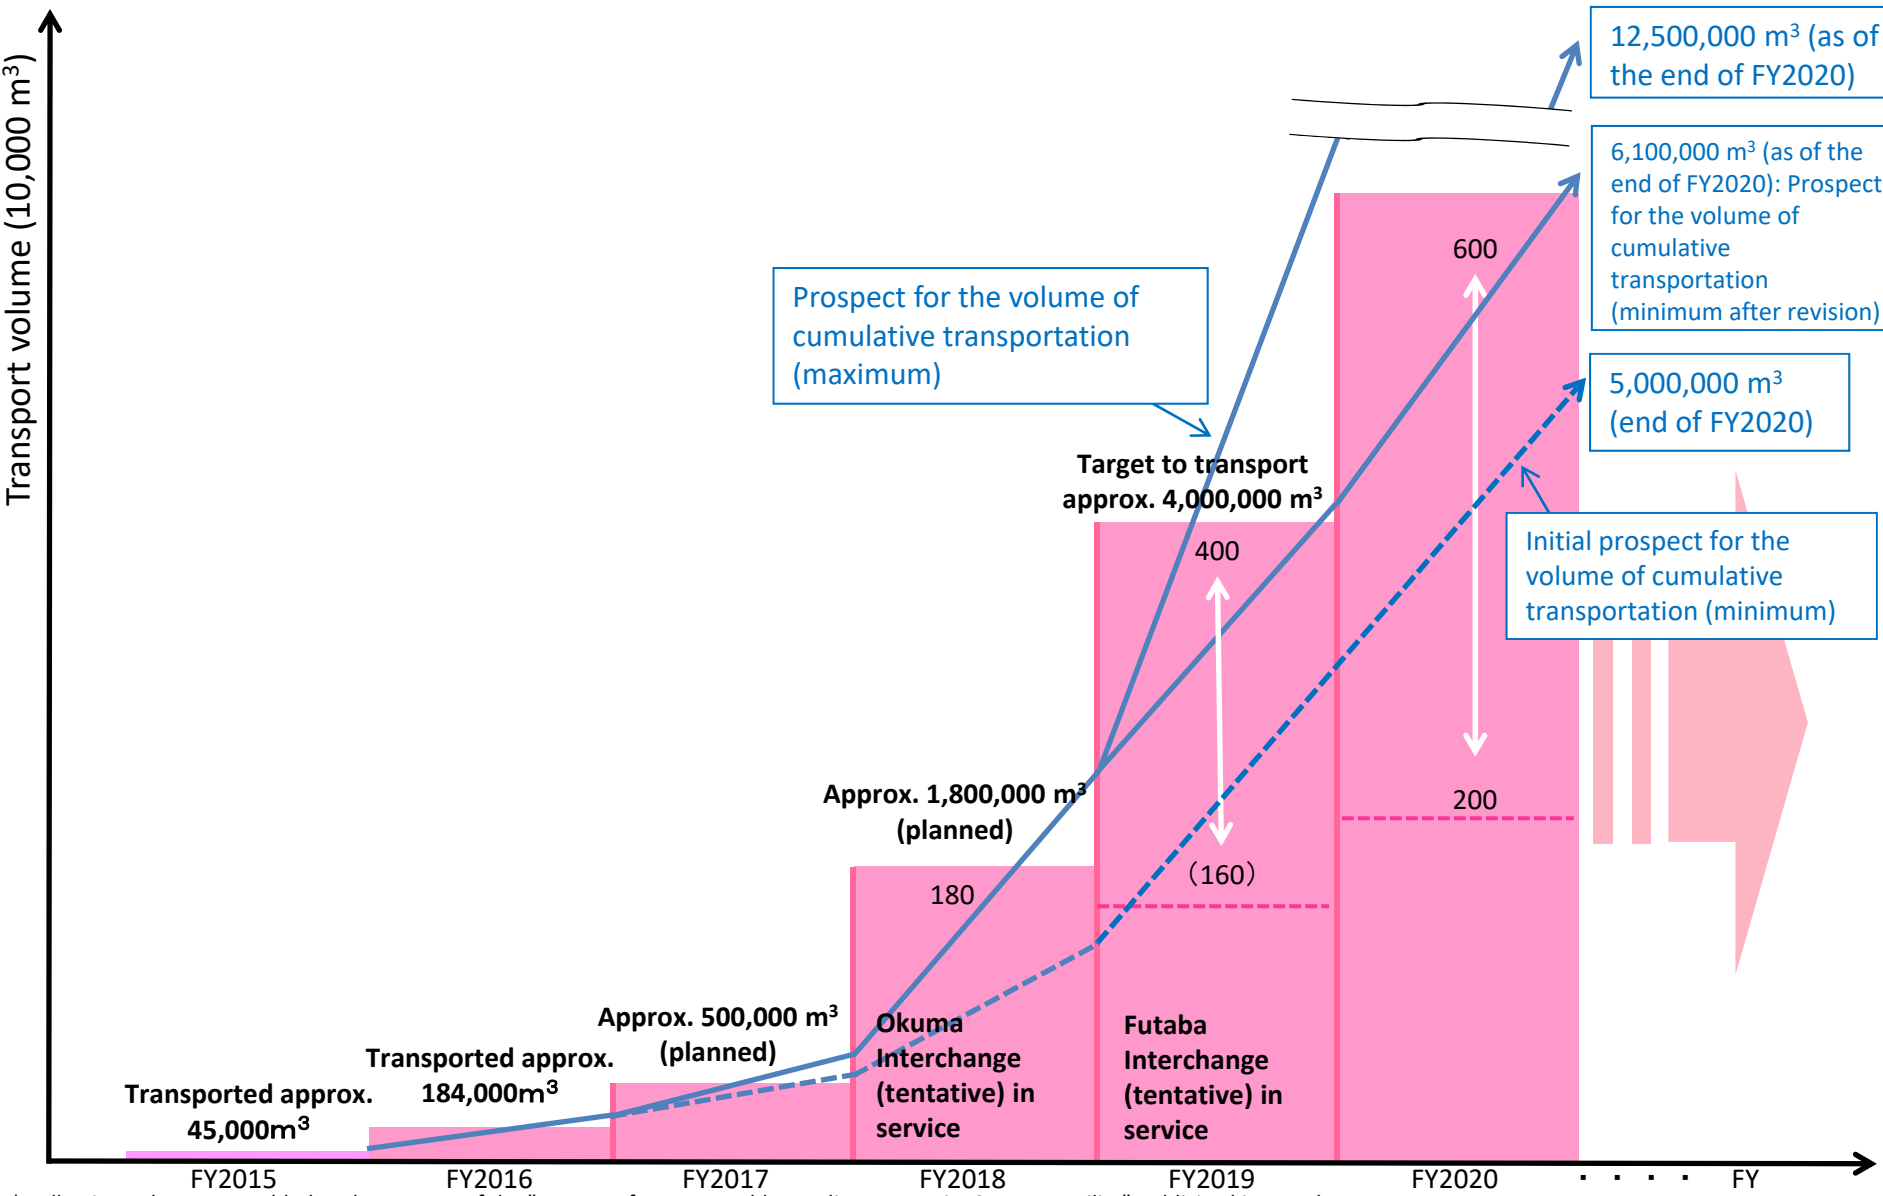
Transport volume (10,000 $m^3$)

12,500,000 $m^3$ (as of the end of FY2020)

6,100,000 $m^3$ (as of the end of FY2020): Prospect for the volume of cumulative transportation (minimum after revision)

Prospect for the volume of cumulative transportation (maximum)

5,000,000 $m^3$ (end of FY2020)

Initial prospect for the volume of cumulative transportation (minimum)

Target to transport approx. 4,000,000 $m^3$

600

400

200

（160）

180

Approx. 1,800,000 $m^3$ (planned)

Approx. 500,000 $m^3$ (planned)

Transported approx. 184,000$m^3$

Transported approx. 45,000$m^3$

Okuma Interchange (tentative) in service

Futaba Interchange (tentative) in service

FY2015

FY2016

FY2017

FY2018

FY2019

FY2020

・ ・ ・ ・

FY

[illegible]